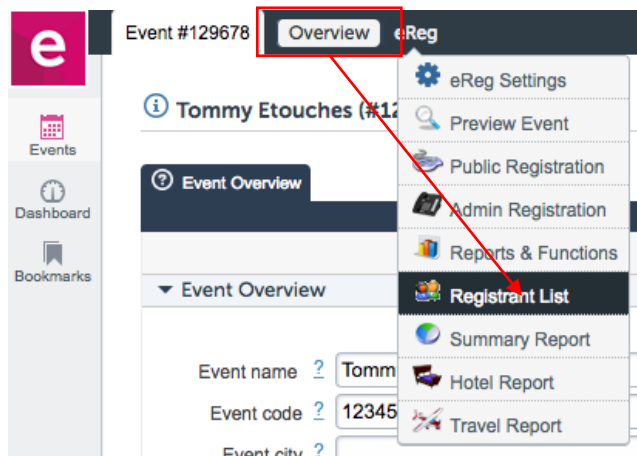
e

Events

Dashboard

Bookmarks

Event #129678 Overview eReg

Tommy Etouches (#12

Event Overview

Event Overview

Event name ? Tomm

Event code ? 12345

Event city ?

eReg Settings
Preview Event
Public Registration
Admin Registration
Reports & Functions
Registrant List
Summary Report
Hotel Report
Travel Report